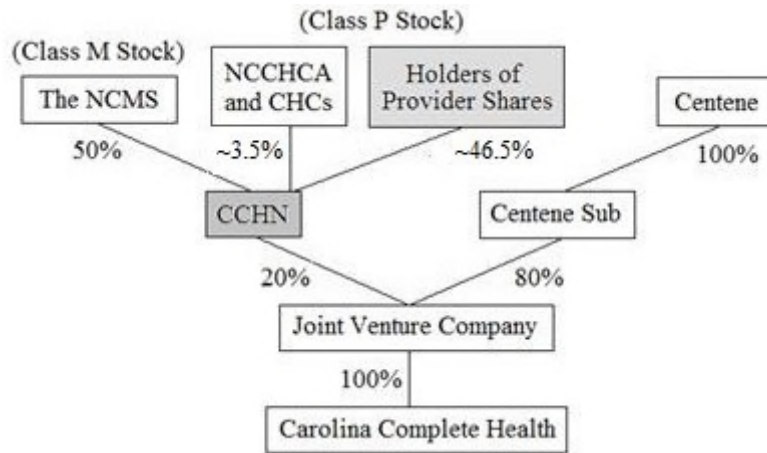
(Class P Stock)

(Class M Stock)

The NCMS

NCCHCA and CHCs

Holders of Provider Shares

Centene

50%

~3.5%

~46.5%

100%

CCHN

Centene Sub

20%

80%

Joint Venture Company

100%

Carolina Complete Health